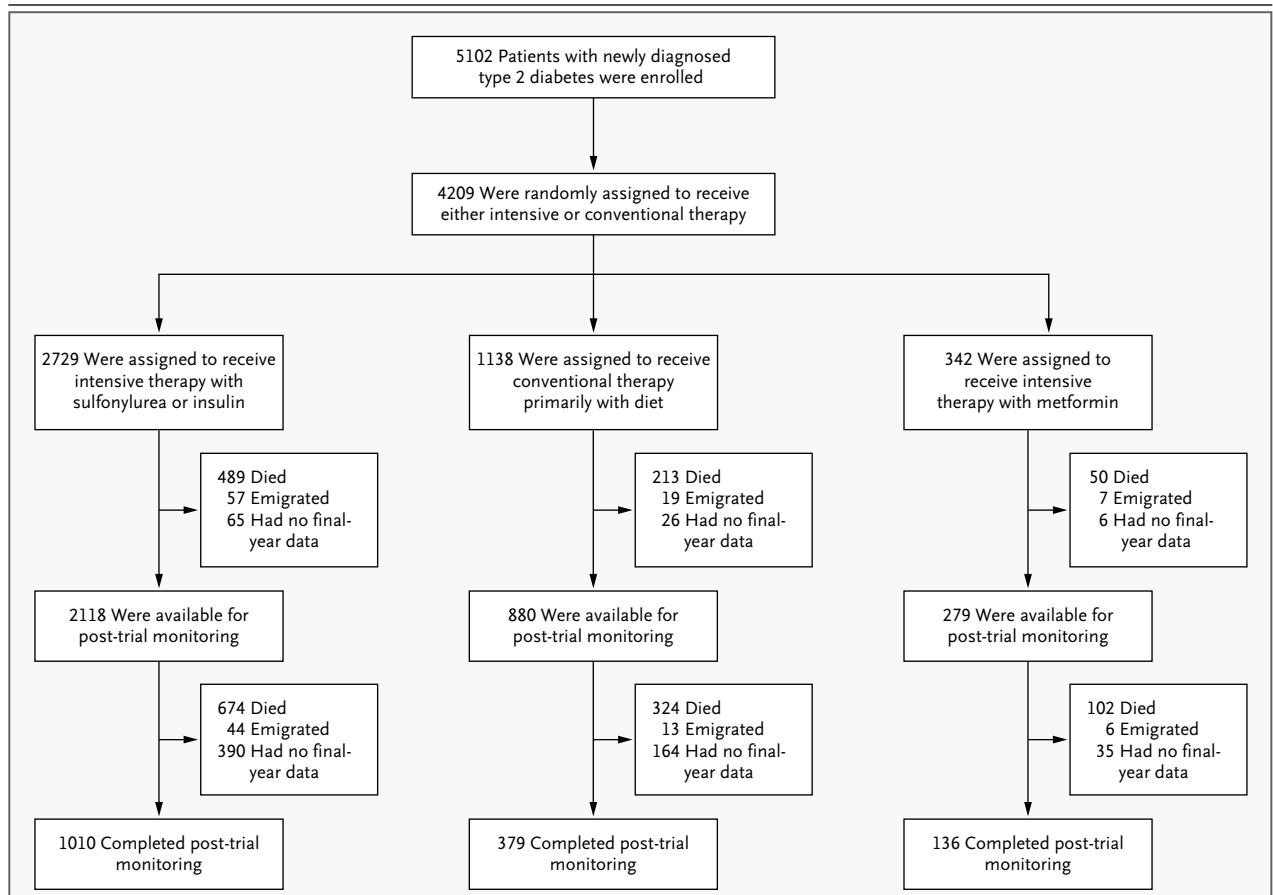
5102 Patients with newly diagnosed type 2 diabetes were enrolled

4209 Were randomly assigned to receive either intensive or conventional therapy

2729 Were assigned to receive intensive therapy with sulfonylurea or insulin

489 Died
57 Emigrated
65 Had no final-year data

2118 Were available for post-trial monitoring

674 Died
44 Emigrated
390 Had no final-year data

1010 Completed post-trial monitoring

1138 Were assigned to receive conventional therapy primarily with diet

213 Died
19 Emigrated
26 Had no final-year data

880 Were available for post-trial monitoring

324 Died
13 Emigrated
164 Had no final-year data

379 Completed post-trial monitoring

342 Were assigned to receive intensive therapy with metformin

50 Died
7 Emigrated
6 Had no final-year data

279 Were available for post-trial monitoring

102 Died
6 Emigrated
35 Had no final-year data

136 Completed post-trial monitoring